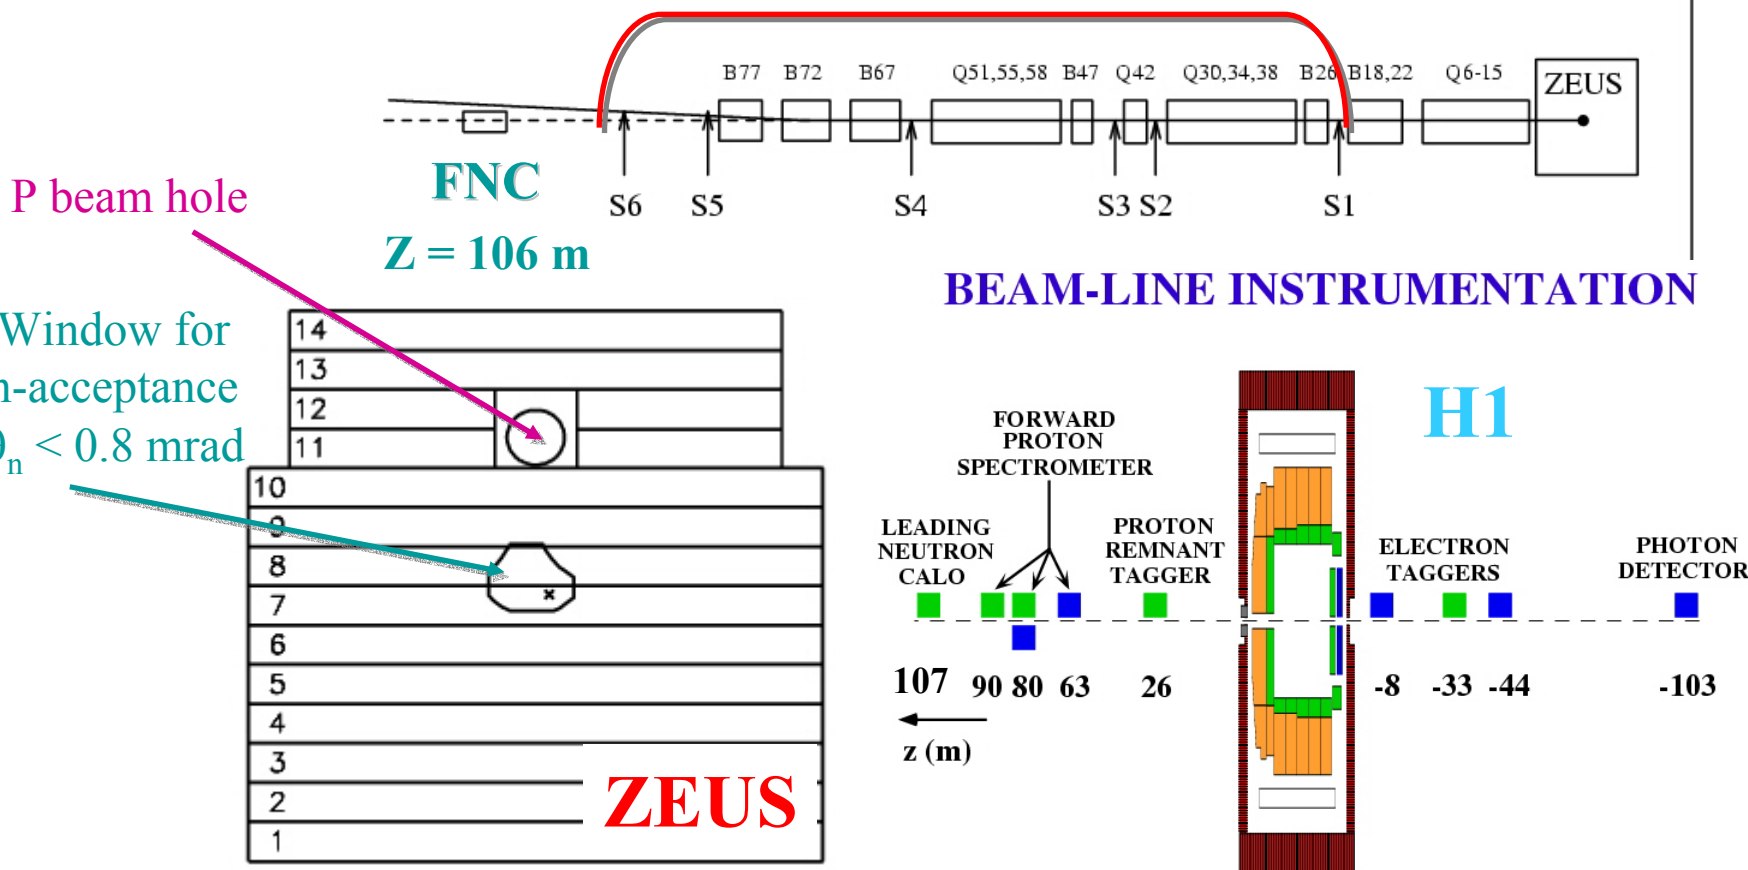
B77 B72 B67 Q51,55,58 B47 Q42 Q30,34,38 B26 B18,22 Q6-15 ZEUS

FNC

Z = 106 m

S6 S5 S4 S3 S2 S1

P beam hole

Window for
n-acceptance
$\theta_n < 0.8$ mrad

BEAM-LINE INSTRUMENTATION

14
13
12
11
10
9
8
7
6
5
4
3
2
1

ZEUS

H1

FORWARD PROTON SPECTROMETER

LEADING NEUTRON CALO

PROTON REMNANT TAGGER

ELECTRON TAGGERS

PHOTON DETECTOR

107 90 80 63 26 -8 -33 -44 -103

z (m)